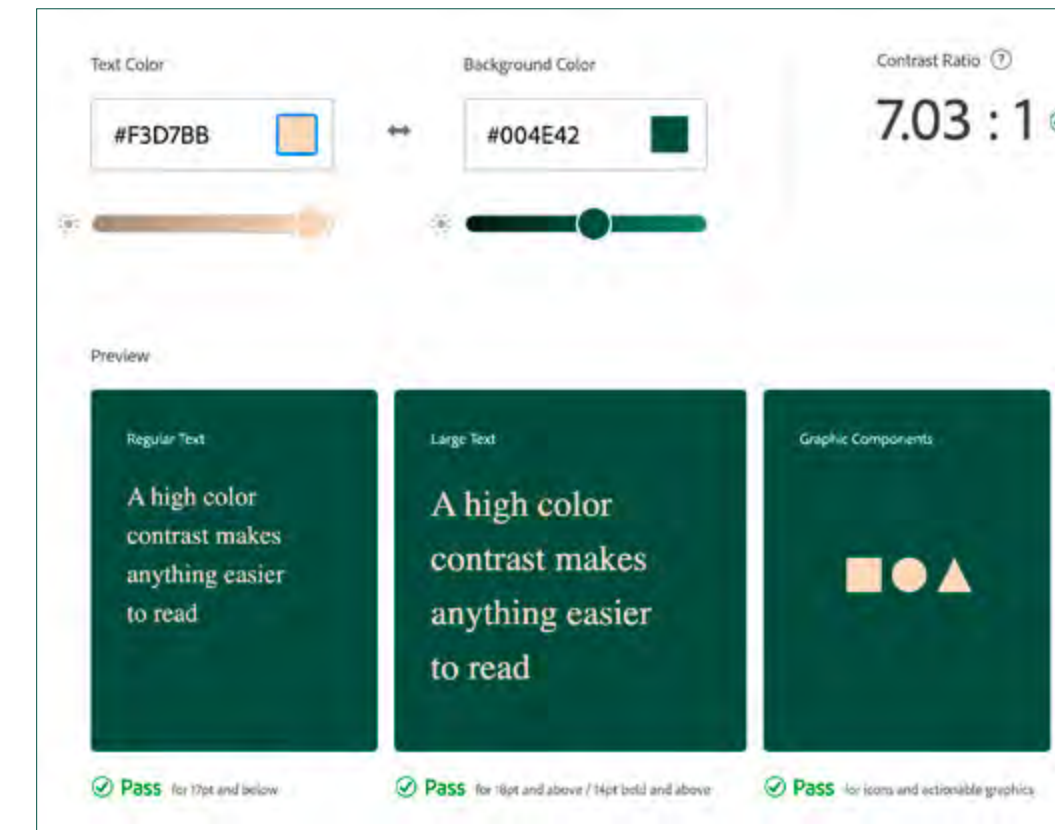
Text Color

#F3D7BB

Background Color

#004E42

Contrast Ratio ?

7.03 : 1

Preview

Regular Text

A high color contrast makes anything easier to read

Large Text

A high color contrast makes anything easier to read

Graphic Components

Pass for 17pt and below

Pass for 18pt and above / 14pt bold and above

Pass for icons and actionable graphics